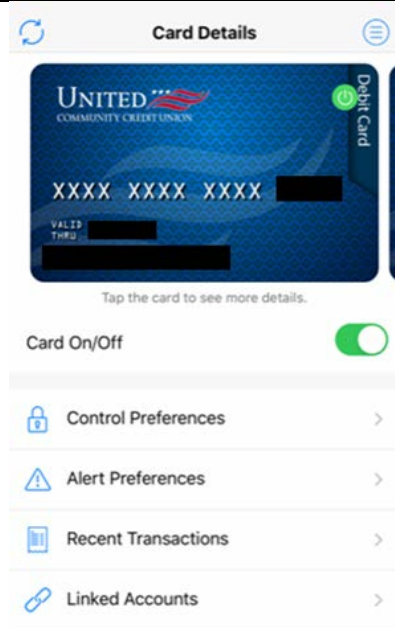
Card Details

UNITED
COMMUNITY CREDIT UNION

Debit Card

XXXX XXXX XXXX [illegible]

VALID
THRU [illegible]

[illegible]

Tap the card to see more details.

Card On/Off

Control Preferences

Alert Preferences

Recent Transactions

Linked Accounts